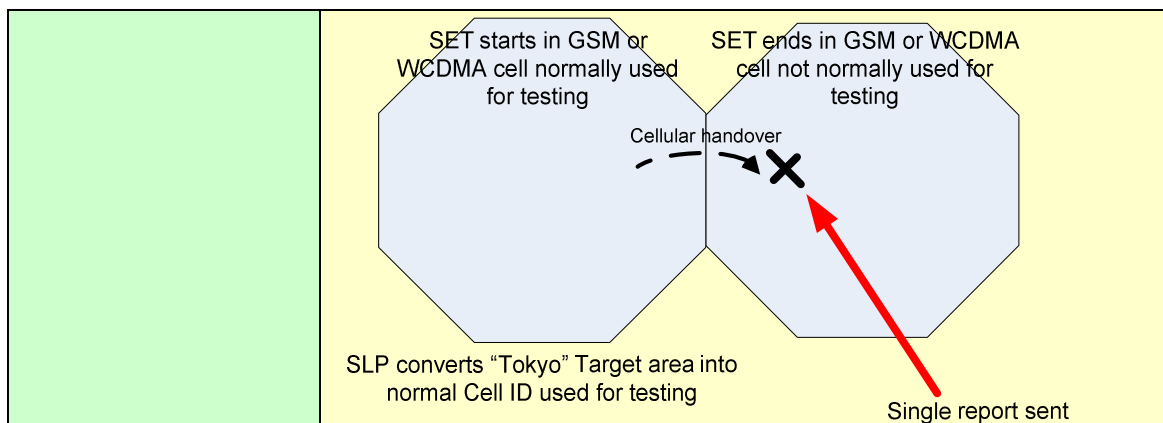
SET starts in GSM or WCDMA cell normally used for testing

SET ends in GSM or WCDMA cell not normally used for testing

Cellular handover

SLP converts “Tokyo” Target area into normal Cell ID used for testing

Single report sent